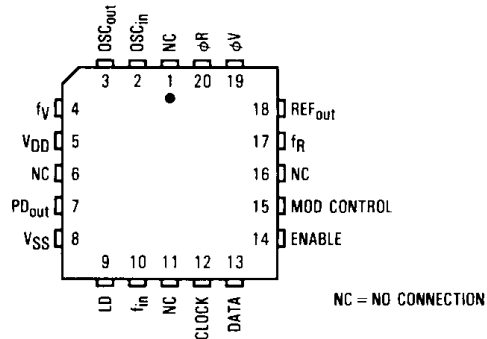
$OSC_{out}$ $OSC_{in}$ NC $\phi R$ $\phi V$

3 2 1 20 19

$f_V$ 4
$V_{DD}$ 5
NC 6
$PD_{out}$ 7
$V_{SS}$ 8

18 $REF_{out}$
17 $f_R$
16 NC
15 MOD CONTROL
14 ENABLE

9 10 11 12 13

LD $f_{in}$ NC CLOCK DATA

NC = NO CONNECTION